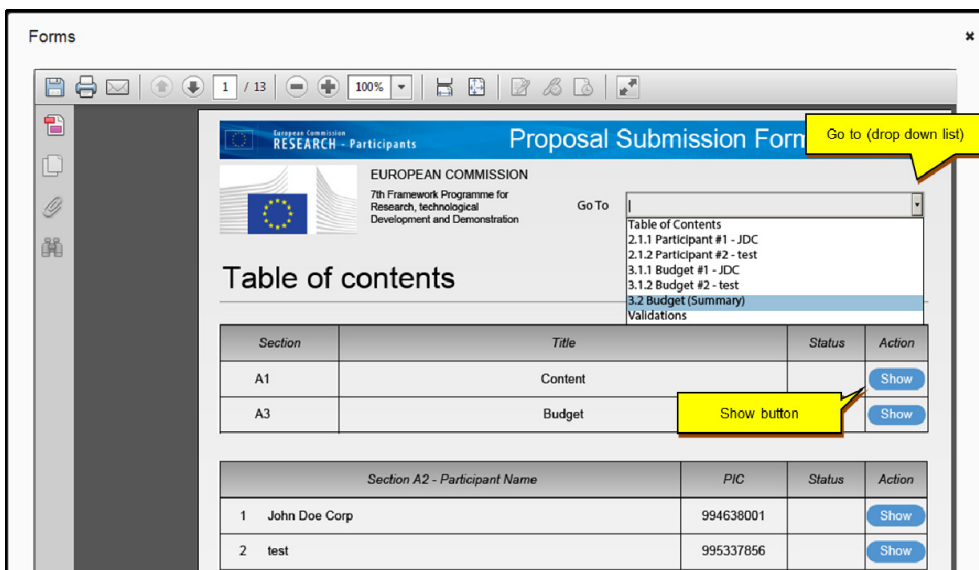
Forms

×

1 / 13

100%

European Commission
RESEARCH - Participants

Proposal Submission Form

Go to (drop down list)

EUROPEAN COMMISSION

7th Framework Programme for Research, technological Development and Demonstration

Go To

Table of Contents
2.1.1 Participant #1 - JDC
2.1.2 Participant #2 - test
3.1.1 Budget #1 - JDC
3.1.2 Budget #2 - test
3.2 Budget (Summary)
Validations

Table of contents

| Section | Title | Status | Action |
|---|---|---|---|
| A1 | Content | | Show |
| A3 | Budget | | Show |

Show button

| Section A2 - Participant Name | PIC | Status | Action |
|---|---|---|---|
| 1 John Doe Corp | 994638001 | | Show |
| 2 test | 995337856 | | Show |